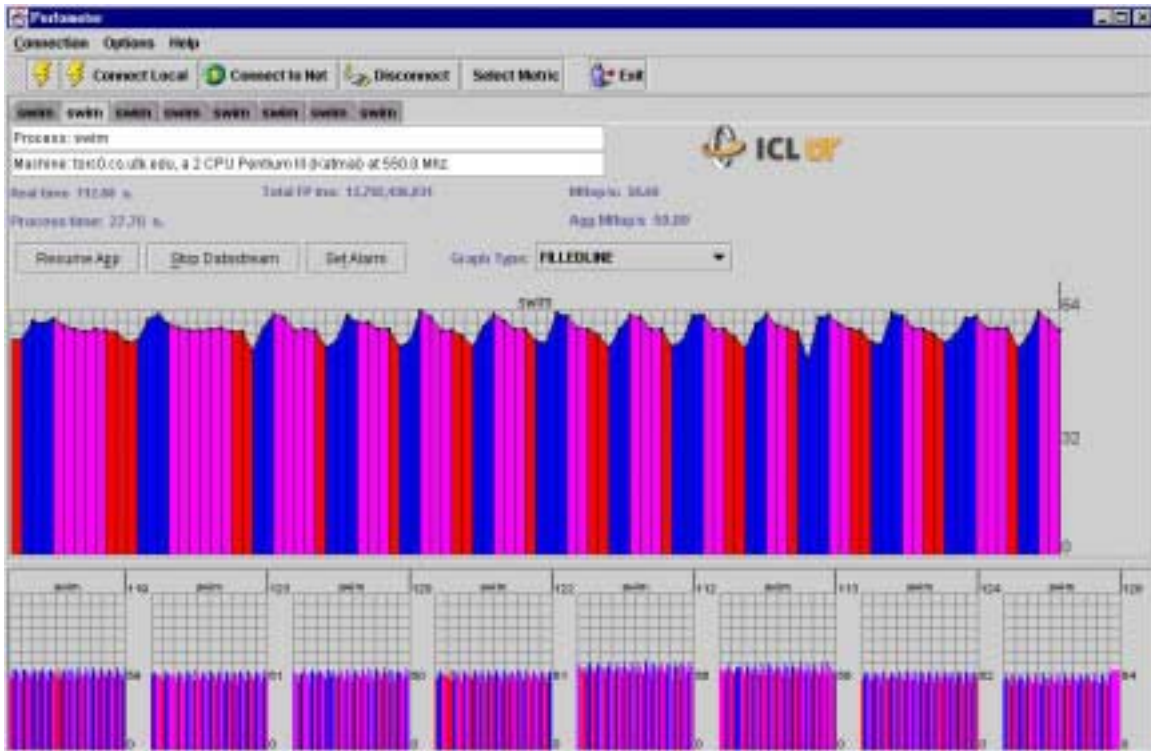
Perfometer

Connection Options Help

Connect Local Connect to Net Disconnect Select Metric Exit

swim swim swim swim swim swim swim swim

Process: swim

Machine: torc0.cs.utk.edu, a 2 CPU Pentium III (Katmai) at 550.0 MHz

ICL UT

Real time: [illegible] s.

Total FP ins: 13,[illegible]

Mflop/s: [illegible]

Process time: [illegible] s.

Agg Mflop/s: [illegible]

Resume App

Stop Datastream

Set Alarm

Graph Type: FILLEDLINE

swim

64

32

0

swim 119 swim 123 swim 120 swim 122 swim 112 swim 113 swim 124 swim 120

64 61 60 61 58 56 62 64

0 0 0 0 0 0 0 0